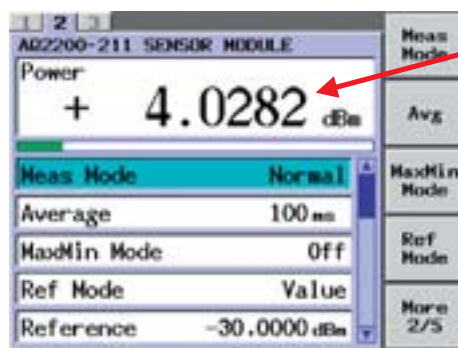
1 2 3

MA2200-211 SENSOR MODULE

Power

+ 4.0282 dBm

| Meas Mode | Normal |
|---|---|
| Average | 100 ms |
| MaxMin Mode | Off |
| Ref Mode | Value |
| Reference | -30.0000 dBm |

Meas Mode

Avg

MaxMin Mode

Ref Mode

More 2/5